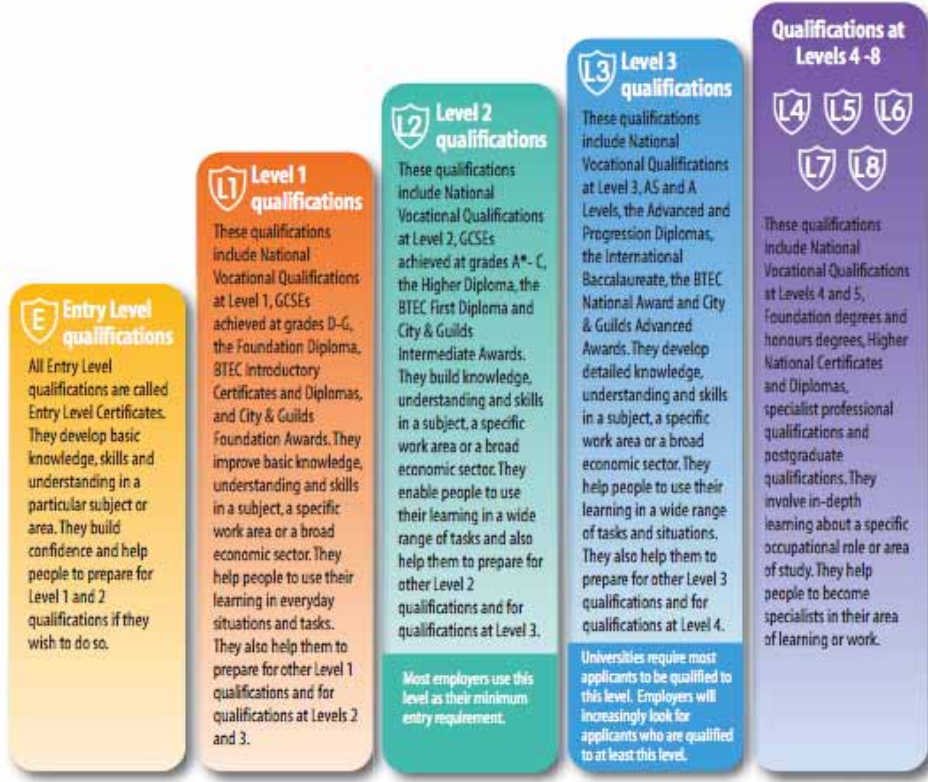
E Entry Level qualifications

All Entry Level qualifications are called Entry Level Certificates. They develop basic knowledge, skills and understanding in a particular subject or area. They build confidence and help people to prepare for Level 1 and 2 qualifications if they wish to do so.

L1 Level 1 qualifications

These qualifications include National Vocational Qualifications at Level 1, GCSEs achieved at grades D-G, the Foundation Diploma, BTEC Introductory Certificates and Diplomas, and City & Guilds Foundation Awards. They improve basic knowledge, understanding and skills in a subject, a specific work area or a broad economic sector. They help people to use their learning in everyday situations and tasks. They also help them to prepare for other Level 1 qualifications and for qualifications at Levels 2 and 3.

L2 Level 2 qualifications

These qualifications include National Vocational Qualifications at Level 2, GCSEs achieved at grades A*- C, the Higher Diploma, the BTEC First Diploma and City & Guilds Intermediate Awards. They build knowledge, understanding and skills in a subject, a specific work area or a broad economic sector. They enable people to use their learning in a wide range of tasks and also help them to prepare for other Level 2 qualifications and for qualifications at Level 3.

Most employers use this level as their minimum entry requirement.

L3 Level 3 qualifications

These qualifications include National Vocational Qualifications at Level 3, AS and A Levels, the Advanced and Progression Diplomas, the International Baccalaureate, the BTEC National Award and City & Guilds Advanced Awards. They develop detailed knowledge, understanding and skills in a subject, a specific work area or a broad economic sector. They help people to use their learning in a wide range of tasks and situations. They also help them to prepare for other Level 3 qualifications and for qualifications at Level 4.

Universities require most applicants to be qualified to this level. Employers will increasingly look for applicants who are qualified to at least this level.

Qualifications at Levels 4 -8

L4 L5 L6 L7 L8

These qualifications include National Vocational Qualifications at Levels 4 and 5, Foundation degrees and honours degrees, Higher National Certificates and Diplomas, specialist professional qualifications and postgraduate qualifications. They involve in-depth learning about a specific occupational role or area of study. They help people to become specialists in their area of learning or work.